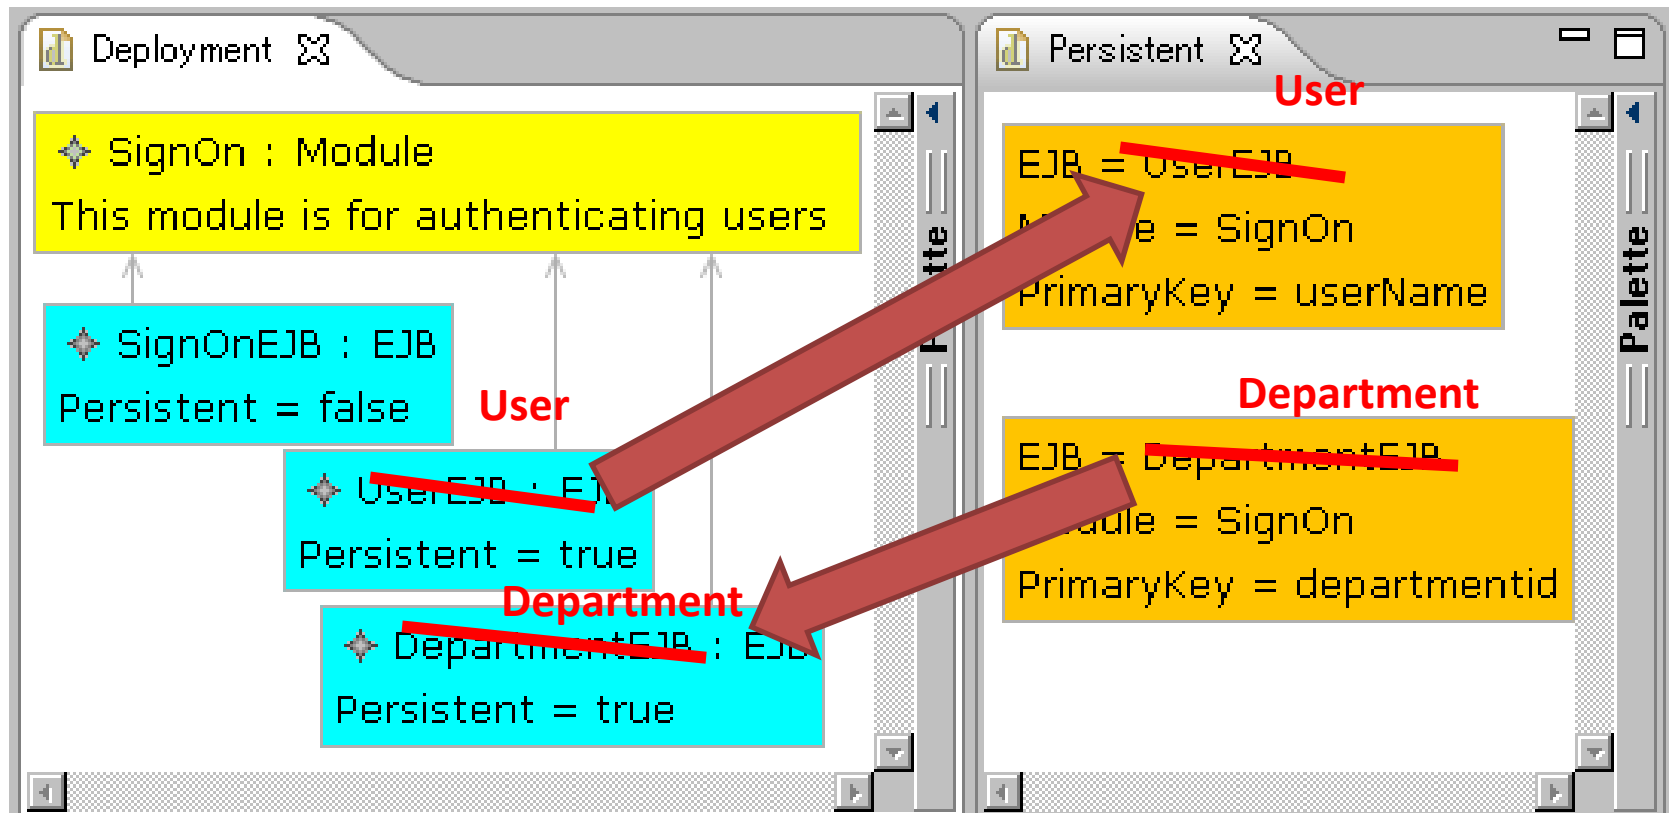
Deployment

SignOn : Module
This module is for authenticating users

SignOnEJB : EJB
Persistent = false

User

UserEJB : EJ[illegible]
Persistent = true

Department

DepartmentEJB : EJB
Persistent = true

P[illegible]tte

Persistent

User

EJB = UserEJB
M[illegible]e = SignOn
PrimaryKey = userName

Department

EJB = DepartmentEJB
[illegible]dule = SignOn
PrimaryKey = departmentid

Palette